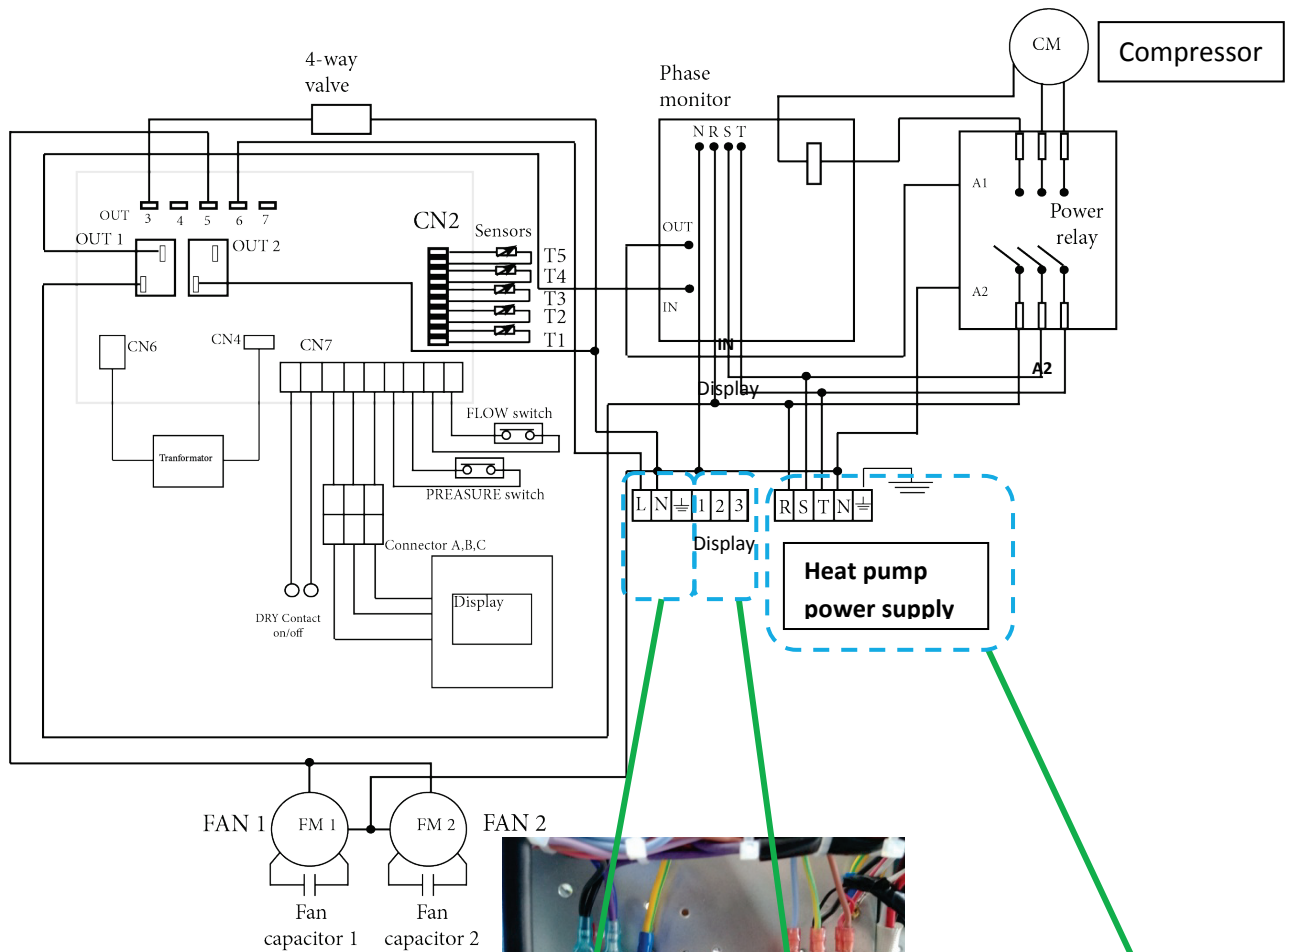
4-way valve

CM

Compressor

Phase monitor

N R S T

OUT

IN

A1

A2

Power relay

OUT 3 4 5 6 7

OUT 1

OUT 2

CN2

Sensors

T5
T4
T3
T2
T1

CN6

CN4

CN7

IN

A2

Display

FLOW switch

PREASURE switch

Tranformator

L N ⏚ 1 2 3

R S T N ⏚

Display

Heat pump power supply

Connector A,B,C

Display

DRY Contact on/off

FAN 1

FM 1

FM 2

FAN 2

Fan capacitor 1

Fan capacitor 2